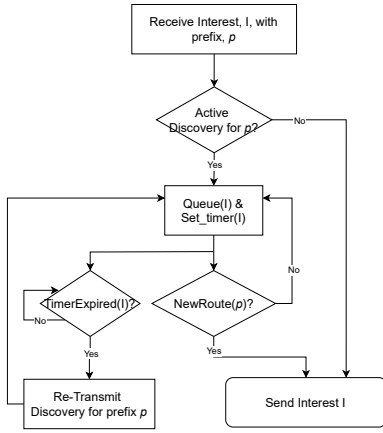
Receive Interest, I, with prefix, $p$

Active Discovery for $p$?

No

Yes

Queue(I) & Set_timer(I)

TimerExpired(I)?

No

Yes

NewRoute($p$)?

No

Yes

Re-Transmit Discovery for prefix $p$

Send Interest I